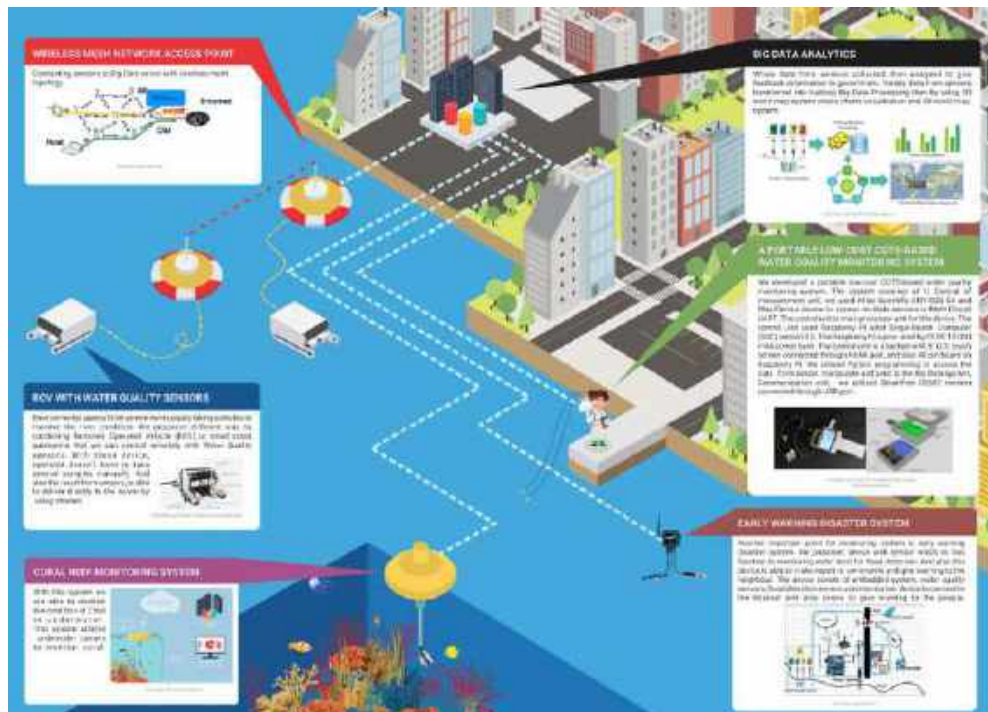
WIRELESS MESH NETWORK ACCESS POINT

Connecting sensors to Big Data server with wireless mesh topology.

Ethernet

GSM

Router

Modem

BIG DATA ANALYTICS

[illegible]

A PORTABLE LOW-COST COTS-BASED WATER QUALITY MONITORING SYSTEM

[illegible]

ROV WITH WATER QUALITY SENSORS

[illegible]

EARLY WARNING DISASTER SYSTEM

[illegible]

CORAL REEF MONITORING SYSTEM

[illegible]